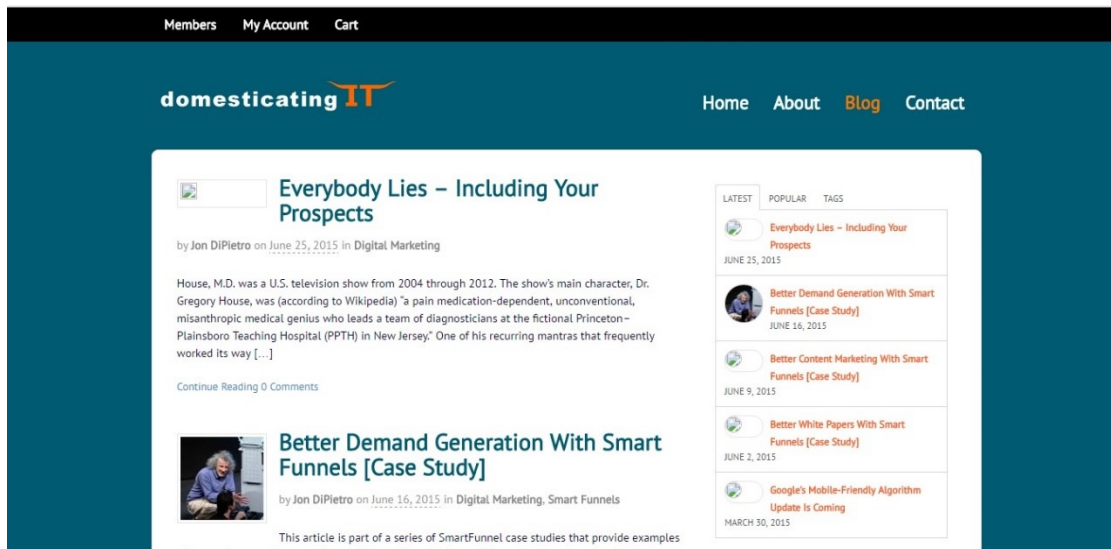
Members My Account Cart

domesticatingIT

Home About Blog Contact

Everybody Lies – Including Your Prospects

by Jon DiPietro on June 25, 2015 in Digital Marketing

House, M.D. was a U.S. television show from 2004 through 2012. The show's main character, Dr. Gregory House, was (according to Wikipedia) "a pain medication-dependent, unconventional, misanthropic medical genius who leads a team of diagnosticians at the fictional Princeton–Plainsboro Teaching Hospital (PPTH) in New Jersey." One of his recurring mantras that frequently worked its way […]

Continue Reading 0 Comments

Better Demand Generation With Smart Funnels [Case Study]

by Jon DiPietro on June 16, 2015 in Digital Marketing, Smart Funnels

This article is part of a series of SmartFunnel case studies that provide examples

LATEST POPULAR TAGS

Everybody Lies – Including Your Prospects
JUNE 25, 2015

Better Demand Generation With Smart Funnels [Case Study]
JUNE 16, 2015

Better Content Marketing With Smart Funnels [Case Study]
JUNE 9, 2015

Better White Papers With Smart Funnels [Case Study]
JUNE 2, 2015

Google's Mobile-Friendly Algorithm Update Is Coming
MARCH 30, 2015